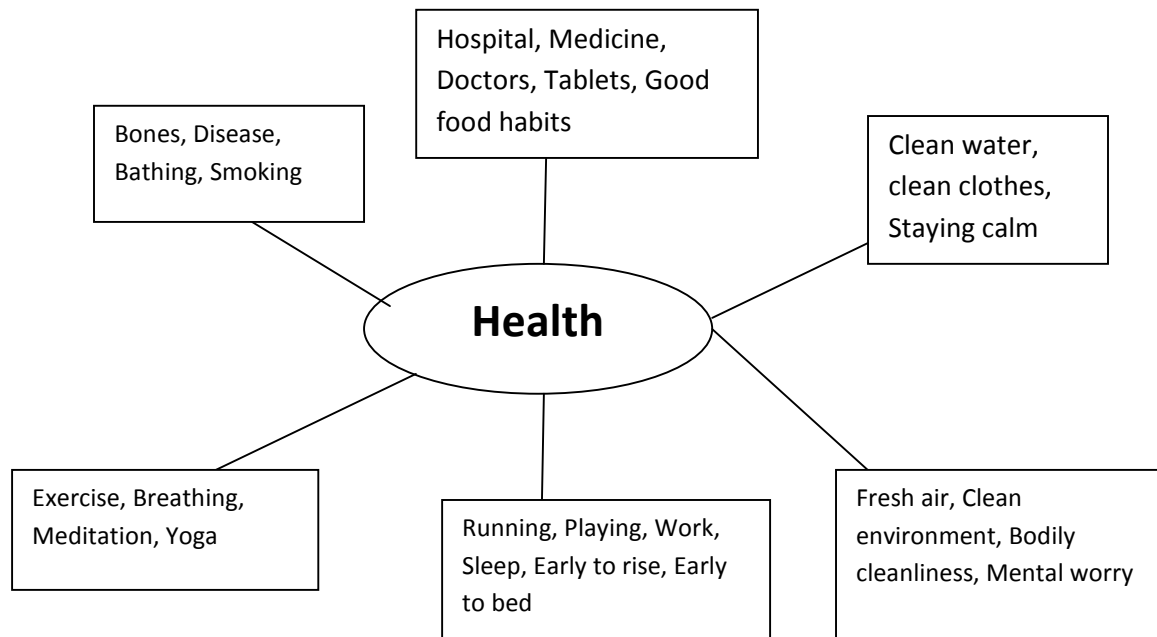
Hospital, Medicine, Doctors, Tablets, Good food habits

Bones, Disease, Bathing, Smoking

Clean water, clean clothes, Staying calm

Health

Exercise, Breathing, Meditation, Yoga

Running, Playing, Work, Sleep, Early to rise, Early to bed

Fresh air, Clean environment, Bodily cleanliness, Mental worry